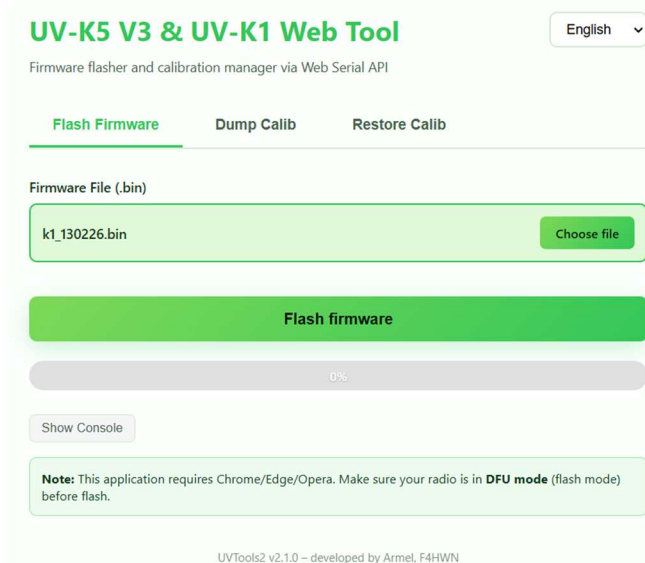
UV-K5 V3 & UV-K1 Web Tool

English

Firmware flasher and calibration manager via Web Serial API

Flash Firmware

Dump Calib

Restore Calib

Firmware File (.bin)

k1_130226.bin

Choose file

Flash firmware

0%

Show Console

Note: This application requires Chrome/Edge/Opera. Make sure your radio is in DFU mode (flash mode) before flash.

UVTools2 v2.1.0 – developed by Armel, F4HWN